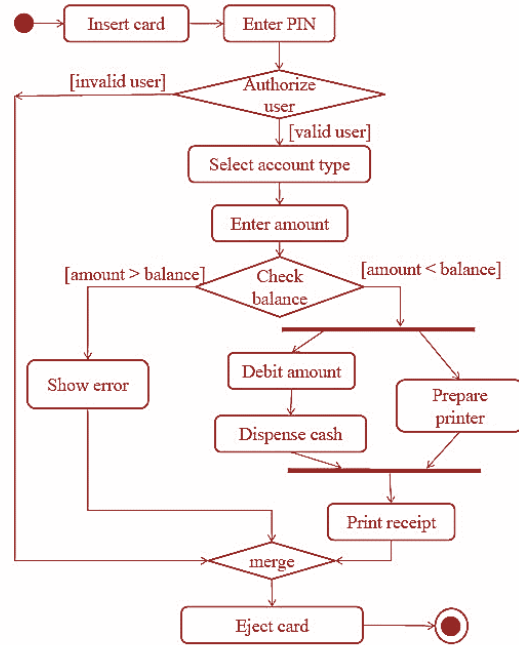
Insert card

Enter PIN

[invalid user]

Authorize user

[valid user]

Select account type

Enter amount

[amount > balance]

Check balance

[amount < balance]

Show error

Debit amount

Prepare printer

Dispense cash

Print receipt

merge

Eject card